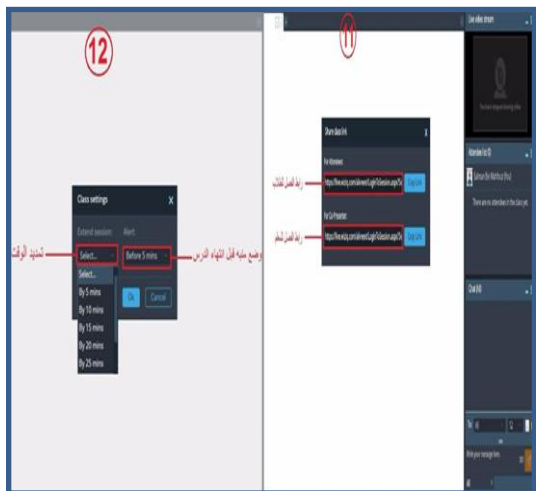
12

Class settings

Extend session: Alert:

Select... Before 5 mins

Select...
By 5 mins
By 10 mins
By 15 mins
By 20 mins
By 25 mins

Ok Cancel

تحديد الوقت

وضع منبه قبل انتهاء الدرس

11

Share class link

For Attendees

https://lnexview.com/ulearn/Login/Session.aspx?c... Copy Link

For Co-Presenter

https://lnexview.com/ulearn/Login/Session.aspx?c... Copy Link

رابط الفصل للطالب

رابط الفصل للمعلم

Live video stream

You have not joined the meeting yet

Attendee list (0)

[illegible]

There are no attendees in the class yet.

Chat (0)

All

Enter your message here